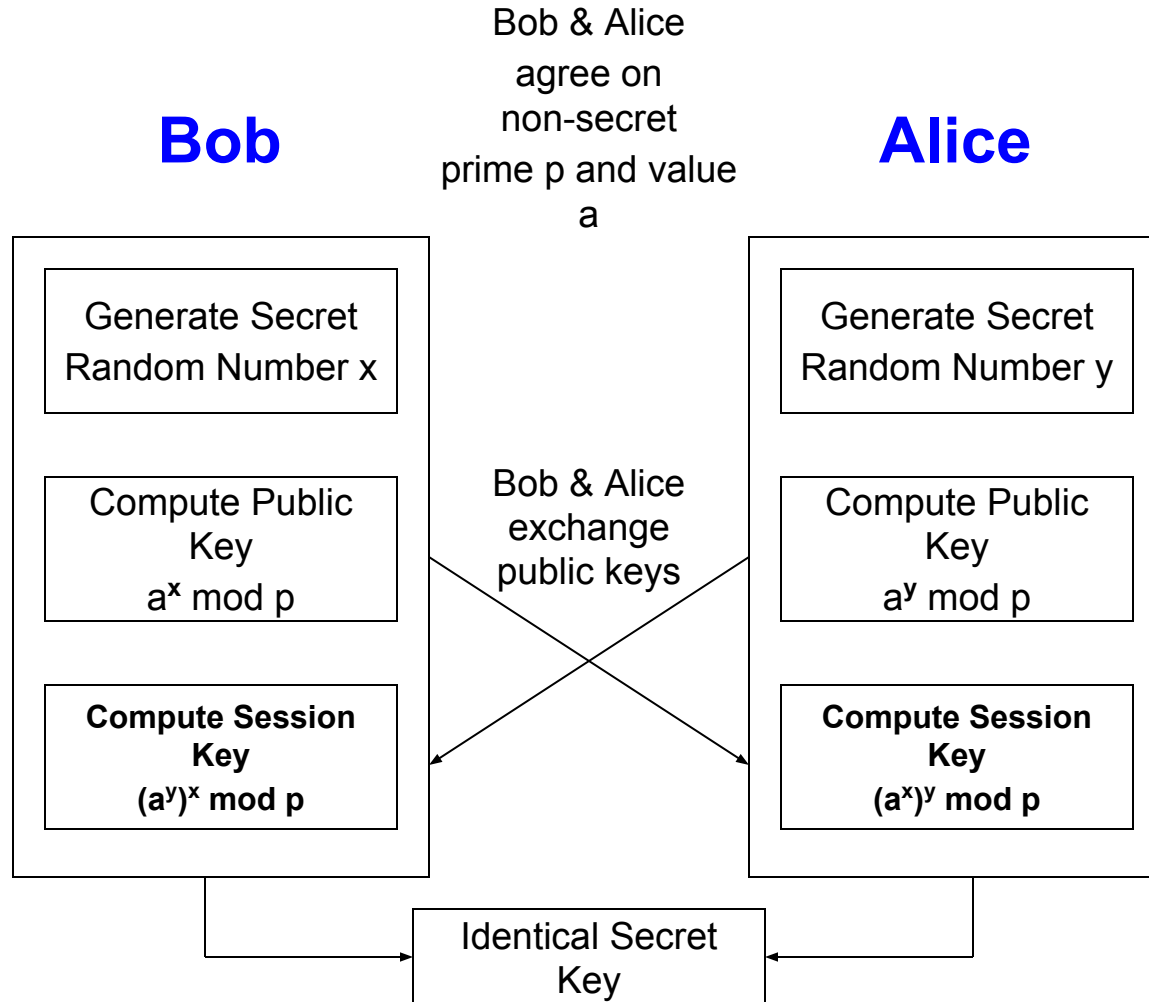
Bob & Alice agree on non-secret prime p and value a

Bob

Alice

Generate Secret Random Number x

Compute Public Key $a^x$ mod p

**Compute Session Key $(a^y)^x$ mod p**

Bob & Alice exchange public keys

Generate Secret Random Number y

Compute Public Key $a^y$ mod p

**Compute Session Key $(a^x)^y$ mod p**

Identical Secret Key